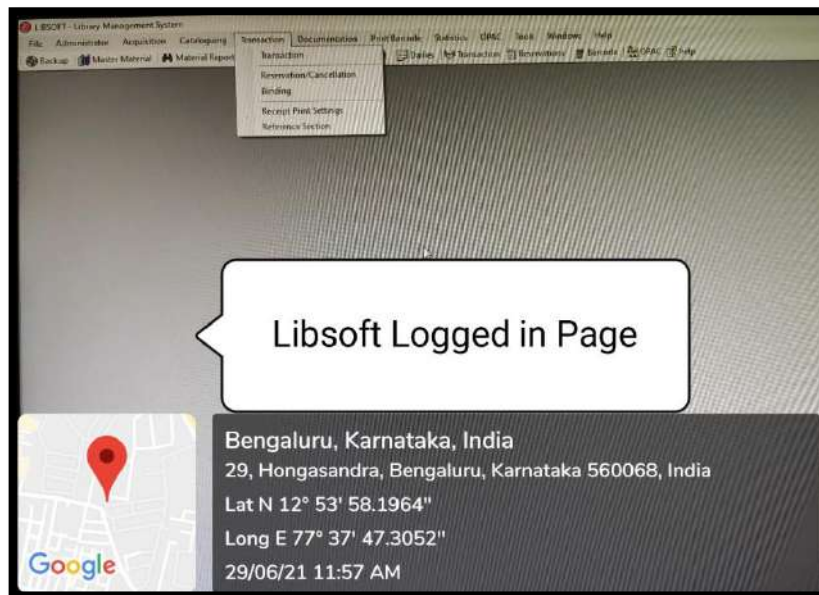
LIBSOFT - Library Management System

File Administrator Acquisition Cataloguing Transaction Documentation Print Barcode Statistics OPAC Tools Windows Help

Backup Master Material Material Report Dailies Transaction Reservations Barcode OPAC Help

Transaction
Reservation/Cancellation
Binding
Receipt Print Settings
Reference Section

Libsoft Logged in Page

Google

Bengaluru, Karnataka, India
29, Hongasandra, Bengaluru, Karnataka 560068, India
Lat N 12° 53' 58.1964"
Long E 77° 37' 47.3052"
29/06/21 11:57 AM